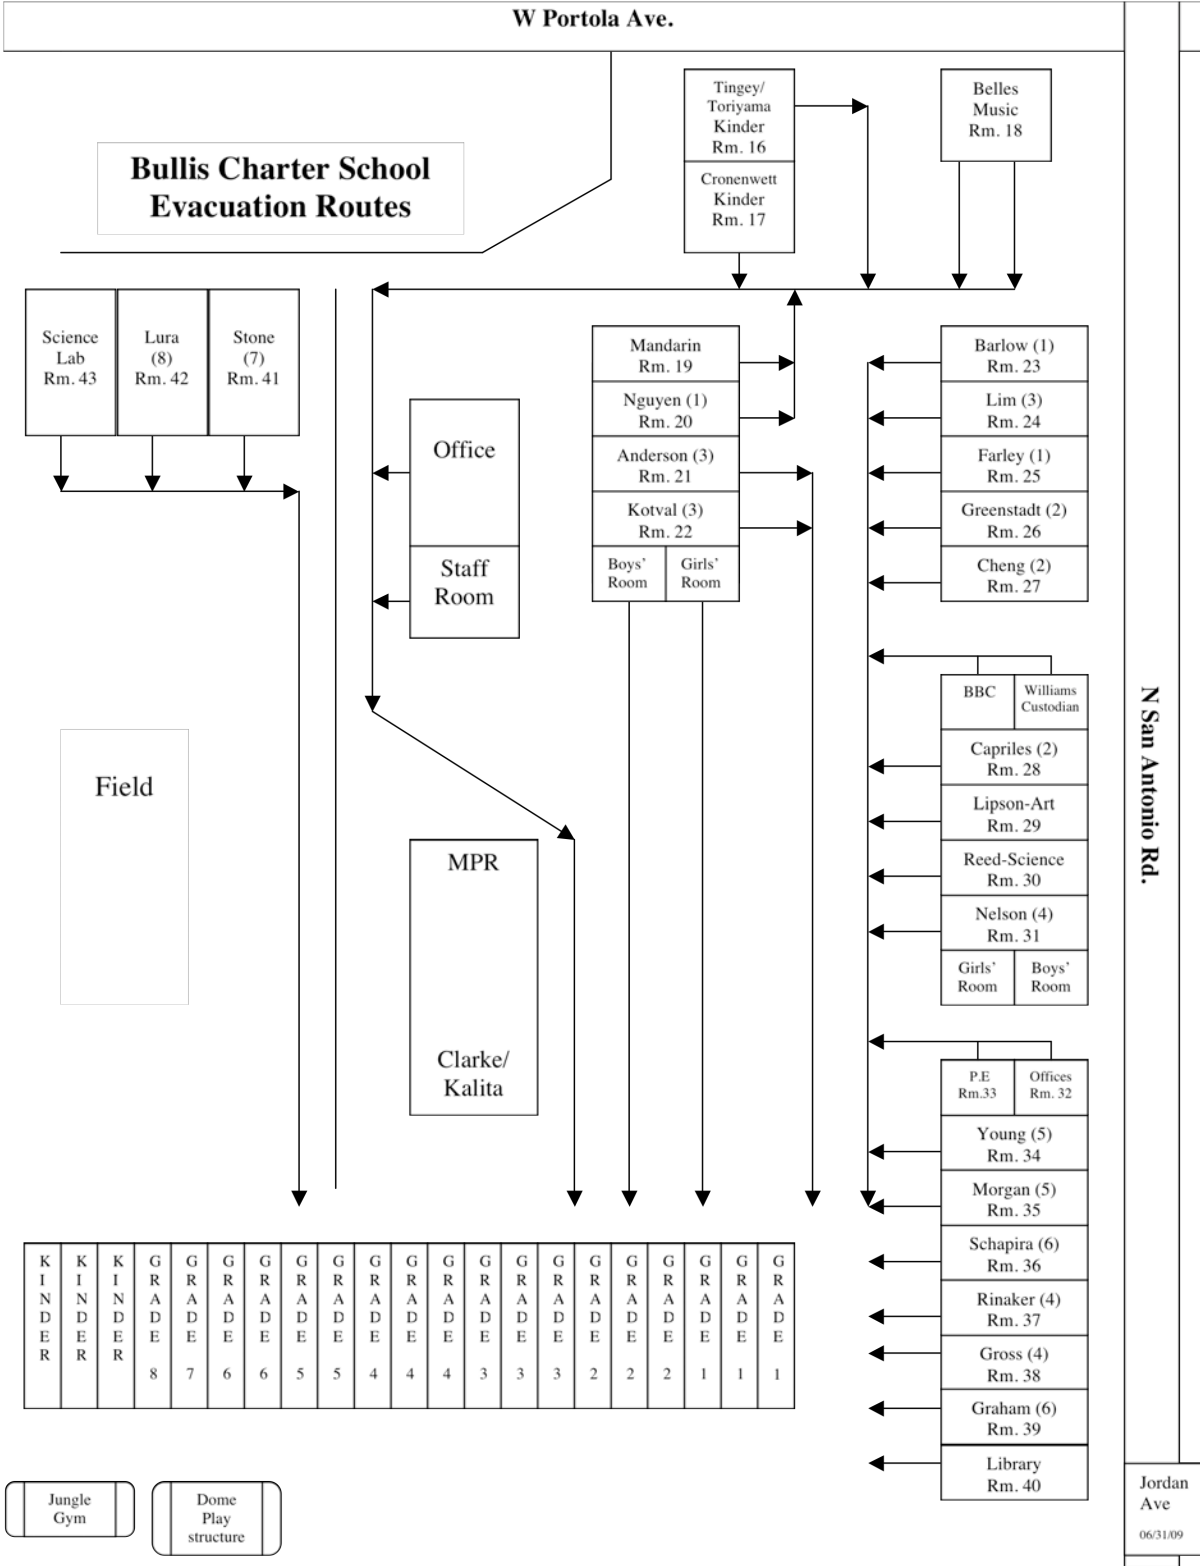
W Portola Ave.

Bullis Charter School
Evacuation Routes

Tingey/ Toriyama Kinder Rm. 16

Cronenwett Kinder Rm. 17

Belles Music Rm. 18

Science Lab Rm. 43

Lura (8) Rm. 42

Stone (7) Rm. 41

Office

Staff Room

Mandarin Rm. 19

Nguyen (1) Rm. 20

Anderson (3) Rm. 21

Kotval (3) Rm. 22

Boys' Room

Girls' Room

Barlow (1) Rm. 23

Lim (3) Rm. 24

Farley (1) Rm. 25

Greenstadt (2) Rm. 26

Cheng (2) Rm. 27

BBC

Williams Custodian

Capriles (2) Rm. 28

Lipson-Art Rm. 29

Reed-Science Rm. 30

Nelson (4) Rm. 31

Girls' Room

Boys' Room

N San Antonio Rd.

Field

MPR

Clarke/ Kalita

P.E Rm.33

Offices Rm. 32

Young (5) Rm. 34

Morgan (5) Rm. 35

Schapira (6) Rm. 36

Rinaker (4) Rm. 37

Gross (4) Rm. 38

Graham (6) Rm. 39

Library Rm. 40

| KINDER | KINDER | KINDER | GRADE 8 | GRADE 7 | GRADE 6 | GRADE 6 | GRADE 5 | GRADE 5 | GRADE 4 | GRADE 4 | GRADE 4 | GRADE 3 | GRADE 3 | GRADE 3 | GRADE 2 | GRADE 2 | GRADE 2 | GRADE 1 | GRADE 1 | GRADE 1 |
|---|---|---|---|---|---|---|---|---|---|---|---|---|---|---|---|---|---|---|---|---|

Jungle Gym

Dome Play structure

Jordan Ave

06/31/09